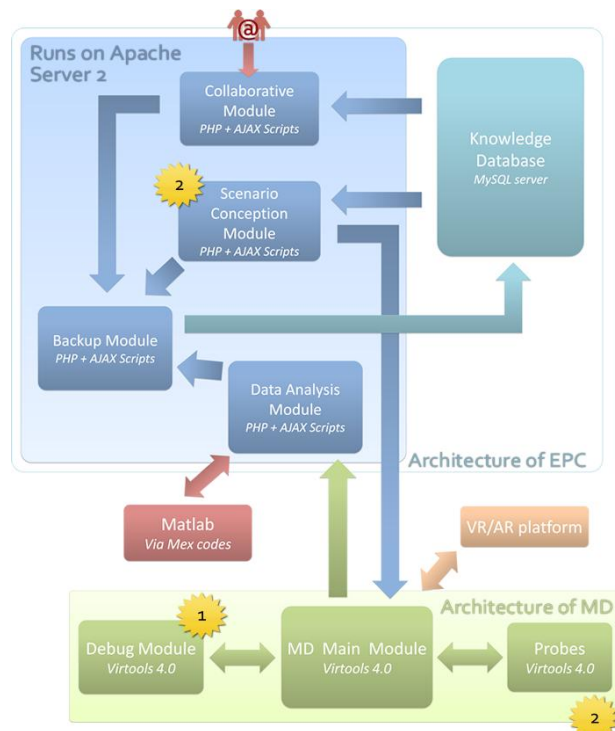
@

Runs on Apache Server 2

Collaborative Module
PHP + AJAX Scripts

Knowledge Database
MySQL server

2

Scenario Conception Module
PHP + AJAX Scripts

Backup Module
PHP + AJAX Scripts

Data Analysis Module
PHP + AJAX Scripts

Architecture of EPC

Matlab
Via Mex codes

VR/AR platform

Architecture of MD

1

Debug Module
Virtools 4.0

MD Main Module
Virtools 4.0

Probes
Virtools 4.0

2